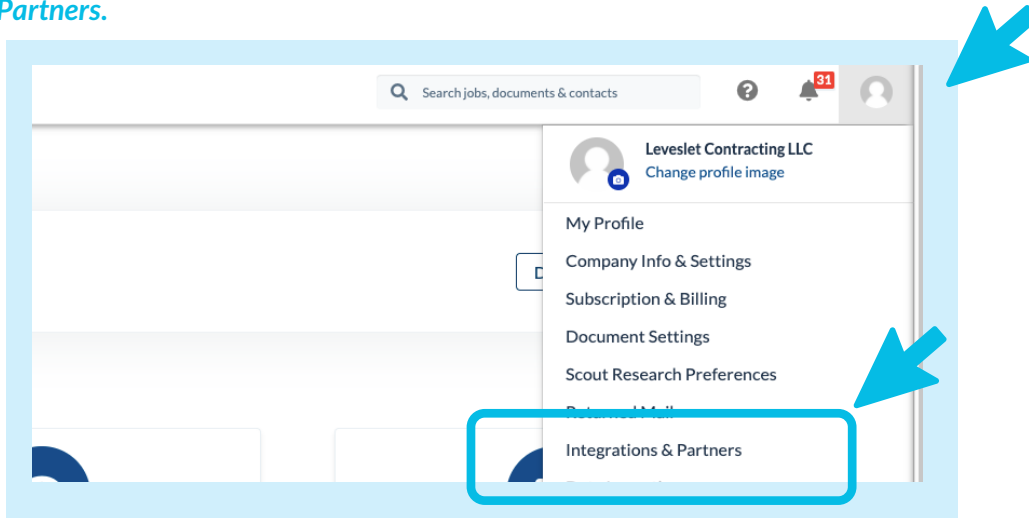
Partners.

Search jobs, documents & contacts

31

Leveslet Contracting LLC
Change profile image

My Profile
Company Info & Settings
Subscription & Billing
Document Settings
Scout Research Preferences
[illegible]
Integrations & Partners

D